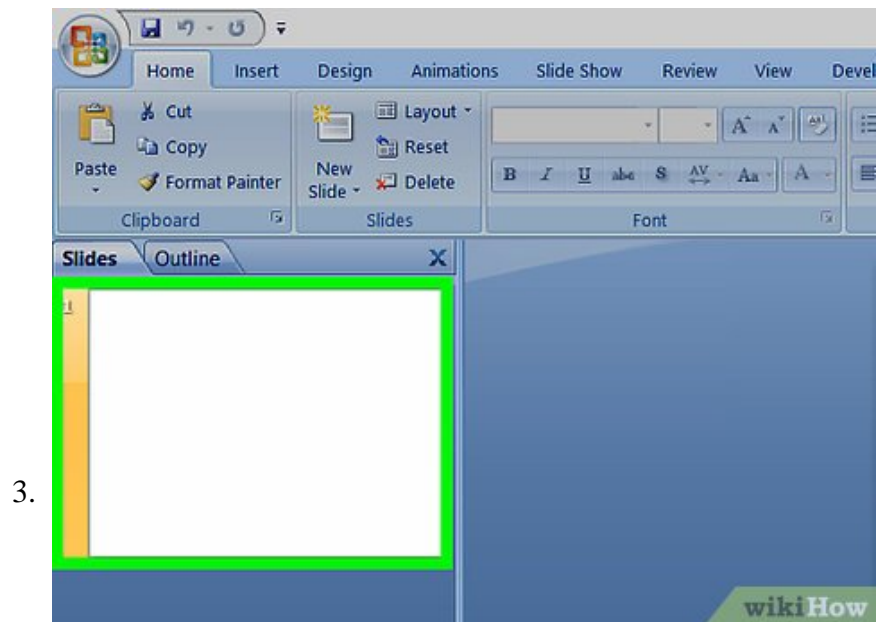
3.

Home Insert Design Animations Slide Show Review View Devel

Paste

Cut

Copy

Format Painter

Clipboard

New Slide

Layout

Reset

Delete

Slides

B I U abc S AV Aa A

Font

Slides Outline X

1

wikiHow